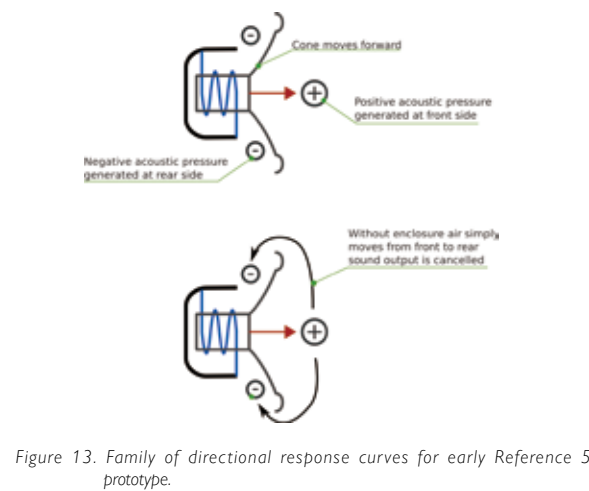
Cone moves forward

Positive acoustic pressure generated at front side

Negative acoustic pressure generated at rear side

Without enclosure air simply moves from front to rear sound output is cancelled

Figure 13. Family of directional response curves for early Reference 5 prototype.